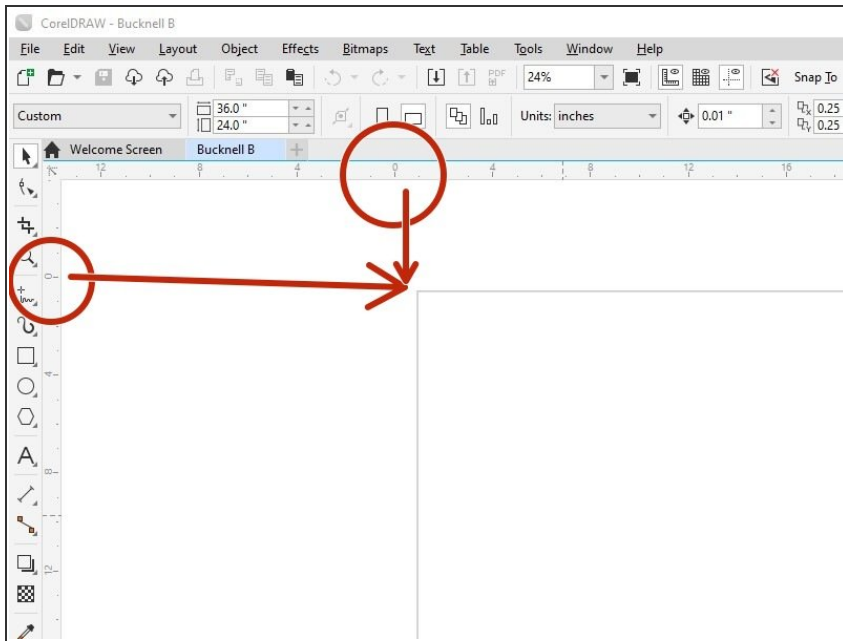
CorelDRAW - Bucknell B

File Edit View Layout Object Effects Bitmaps Text Table Tools Window Help

24% Snap To

Custom 36.0 " 24.0 " Units: inches 0.01 " 0.25 0.25

Welcome Screen Bucknell B +

12 8 4 0 4 8 12 16

0 4 8 12